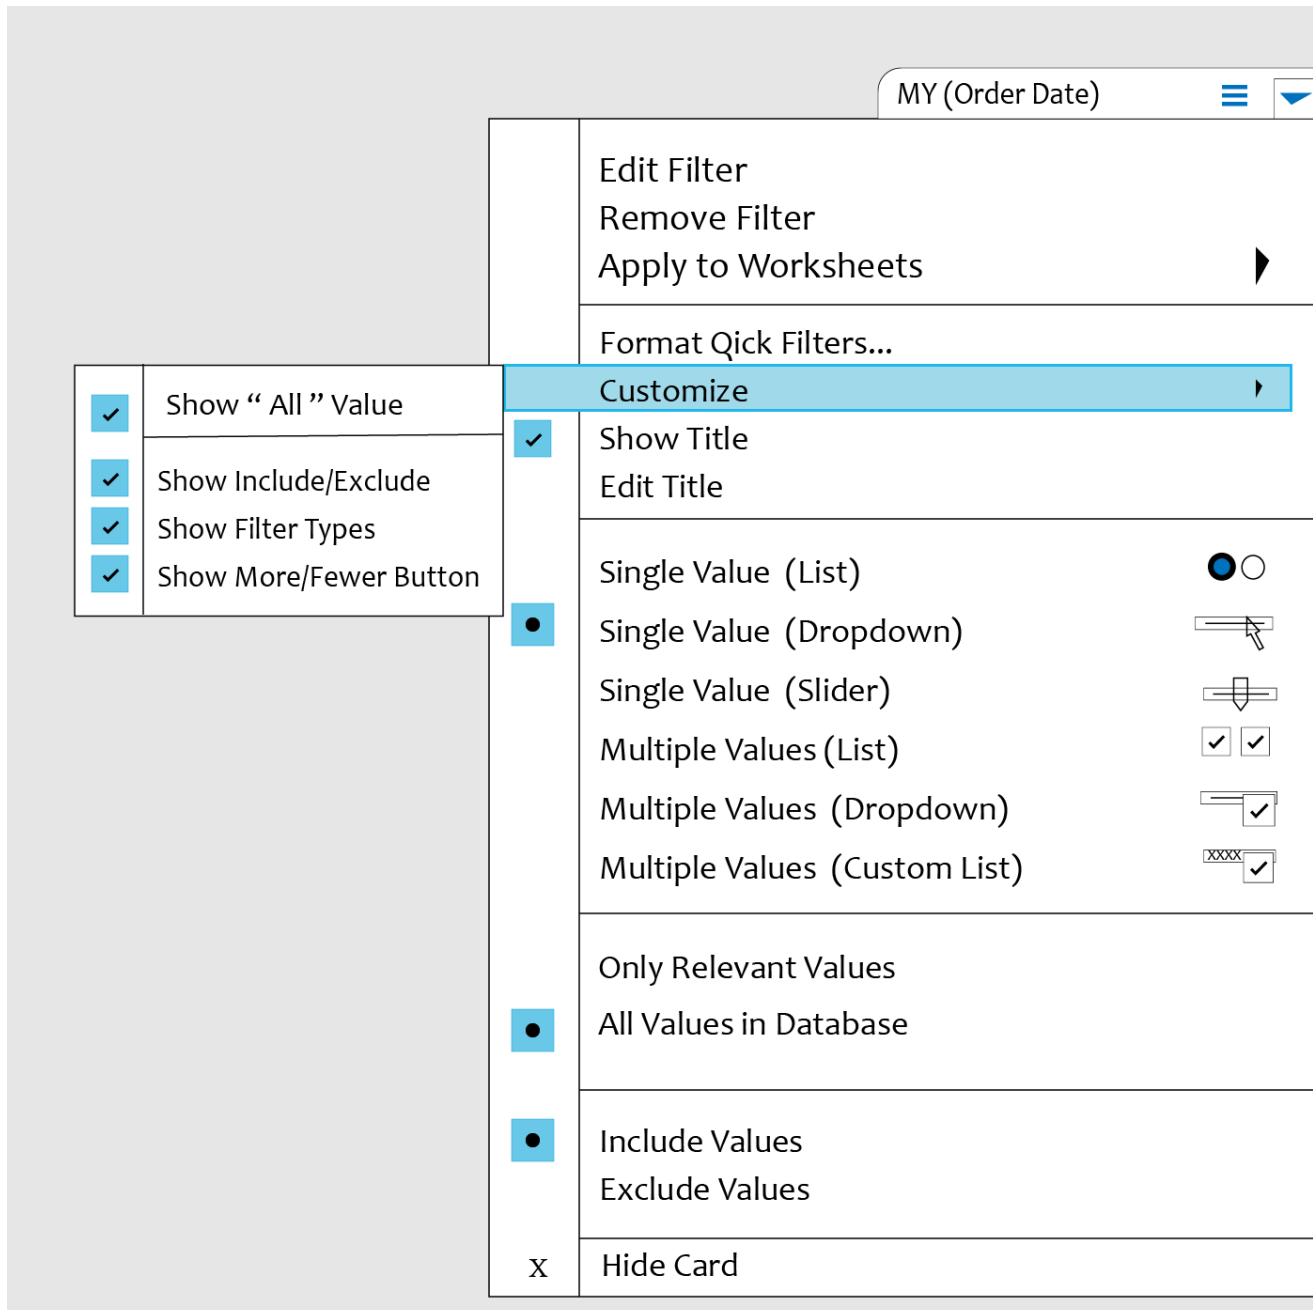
MY (Order Date)

Edit Filter
Remove Filter
Apply to Worksheets

Format Qick Filters...
Customize
Show Title
Edit Title

Show “ All ” Value

Show Include/Exclude
Show Filter Types
Show More/Fewer Button

Single Value (List)
Single Value (Dropdown)
Single Value (Slider)
Multiple Values (List)
Multiple Values (Dropdown)
Multiple Values (Custom List)

XXXX

Only Relevant Values
All Values in Database

Include Values
Exclude Values

x Hide Card